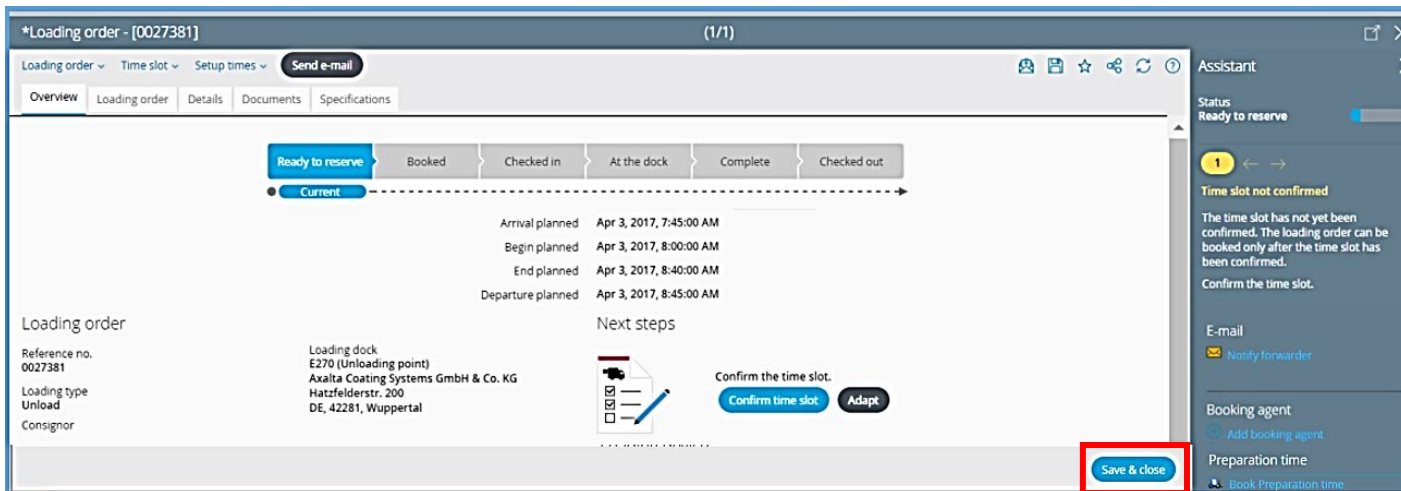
*Loading order - [0027381]

(1/1)

Loading order ⌄ Time slot ⌄ Setup times ⌄ Send e-mail

Overview | Loading order | Details | Documents | Specifications

Ready to reserve | Booked | Checked in | At the dock | Complete | Checked out

Current

Arrival planned Apr 3, 2017, 7:45:00 AM
Begin planned Apr 3, 2017, 8:00:00 AM
End planned Apr 3, 2017, 8:40:00 AM
Departure planned Apr 3, 2017, 8:45:00 AM

Loading order

Reference no.
0027381

Loading type
Unload

Consignor

Loading dock
E270 (Unloading point)
Axalta Coating Systems GmbH & Co. KG
Hatzfelderstr. 200
DE, 42281, Wuppertal

Next steps

Confirm the time slot.

Confirm time slot Adapt

Save & close

Assistant

Status
Ready to reserve

1

Time slot not confirmed

The time slot has not yet been confirmed. The loading order can be booked only after the time slot has been confirmed.

Confirm the time slot.

E-mail

Notify forwarder

Booking agent

Add booking agent

Preparation time

Book Preparation time